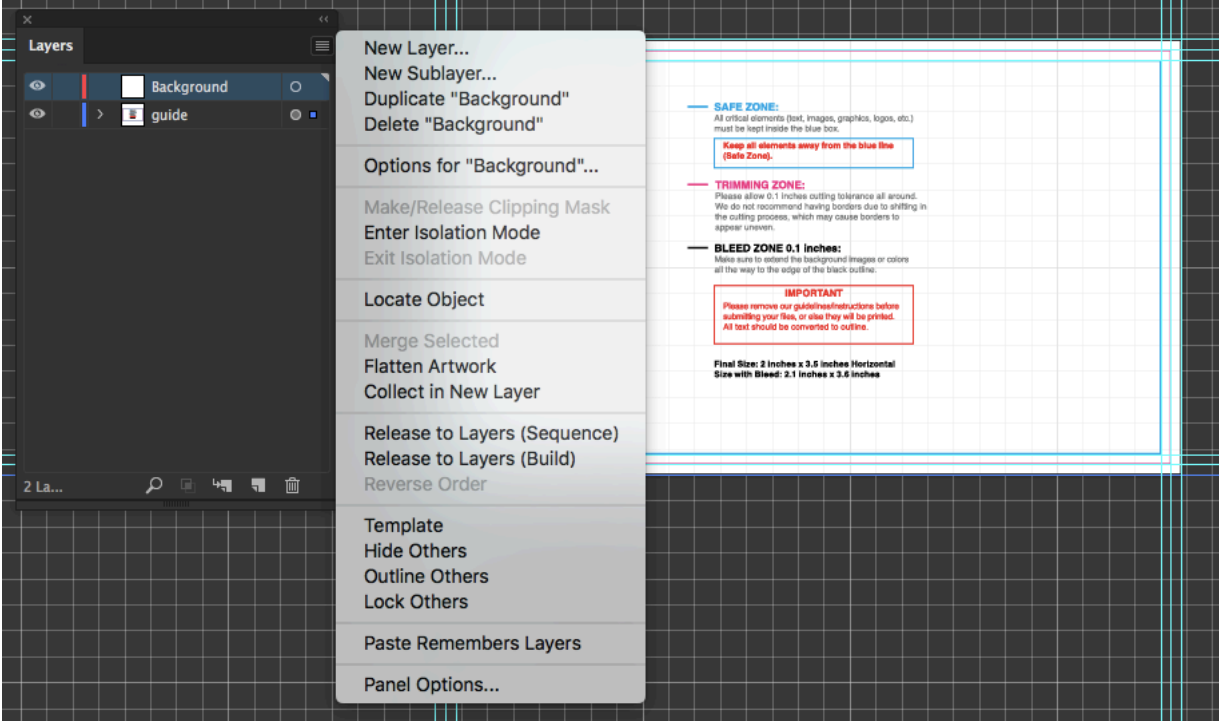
Layers

Background

guide

2 La...

New Layer...
New Sublayer...
Duplicate "Background"
Delete "Background"

Options for "Background"...

Make/Release Clipping Mask
Enter Isolation Mode
Exit Isolation Mode

Locate Object

Merge Selected
Flatten Artwork
Collect in New Layer

Release to Layers (Sequence)
Release to Layers (Build)
Reverse Order

Template
Hide Others
Outline Others
Lock Others

Paste Remembers Layers

Panel Options...

SAFE ZONE:
All critical elements (text, images, graphics, logos, etc.) must be kept inside the blue box.

Keep all elements away from the blue line (Safe Zone).

TRIMMING ZONE:
Please allow 0.1 inches cutting tolerance all around. We do not recommend having borders due to shifting in the cutting process, which may cause borders to appear uneven.

BLEED ZONE 0.1 inches:
Make sure to extend the background images or colors all the way to the edge of the black outline.

IMPORTANT
Please remove our guideline/instructions before submitting your files, or else they will be printed. All text should be converted to outline.

Final Size: 2 inches x 3.5 inches Horizontal
Size with Bleed: 2.1 inches x 3.6 inches